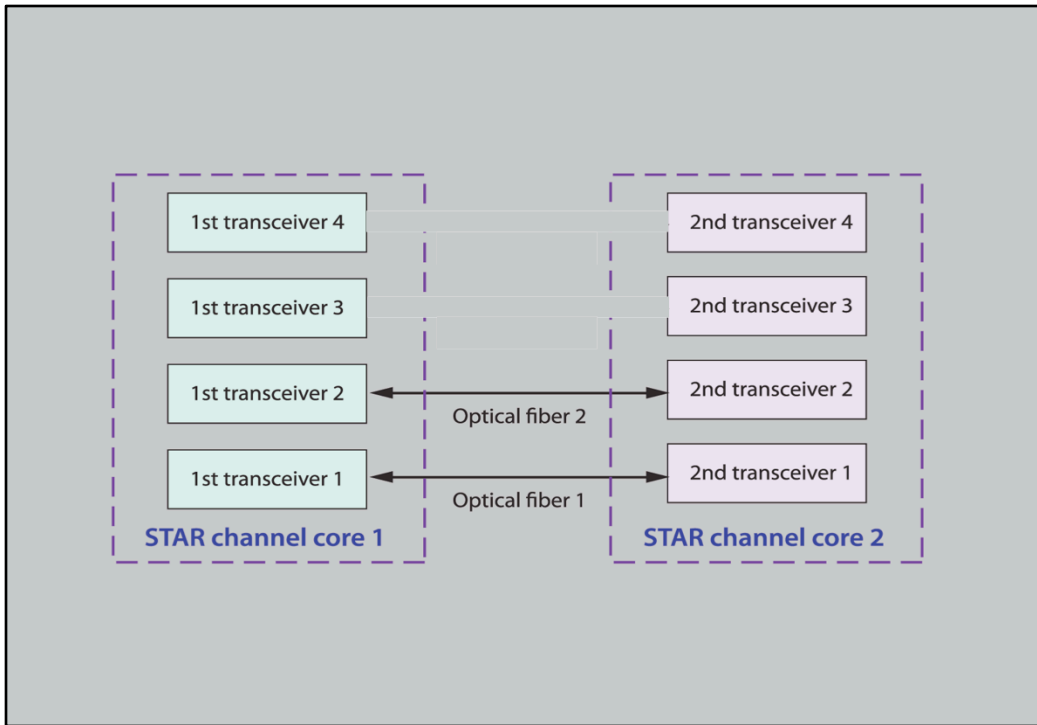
1st transceiver 4

1st transceiver 3

1st transceiver 2

1st transceiver 1

STAR channel core 1

2nd transceiver 4

2nd transceiver 3

2nd transceiver 2

2nd transceiver 1

STAR channel core 2

Optical fiber 2

Optical fiber 1